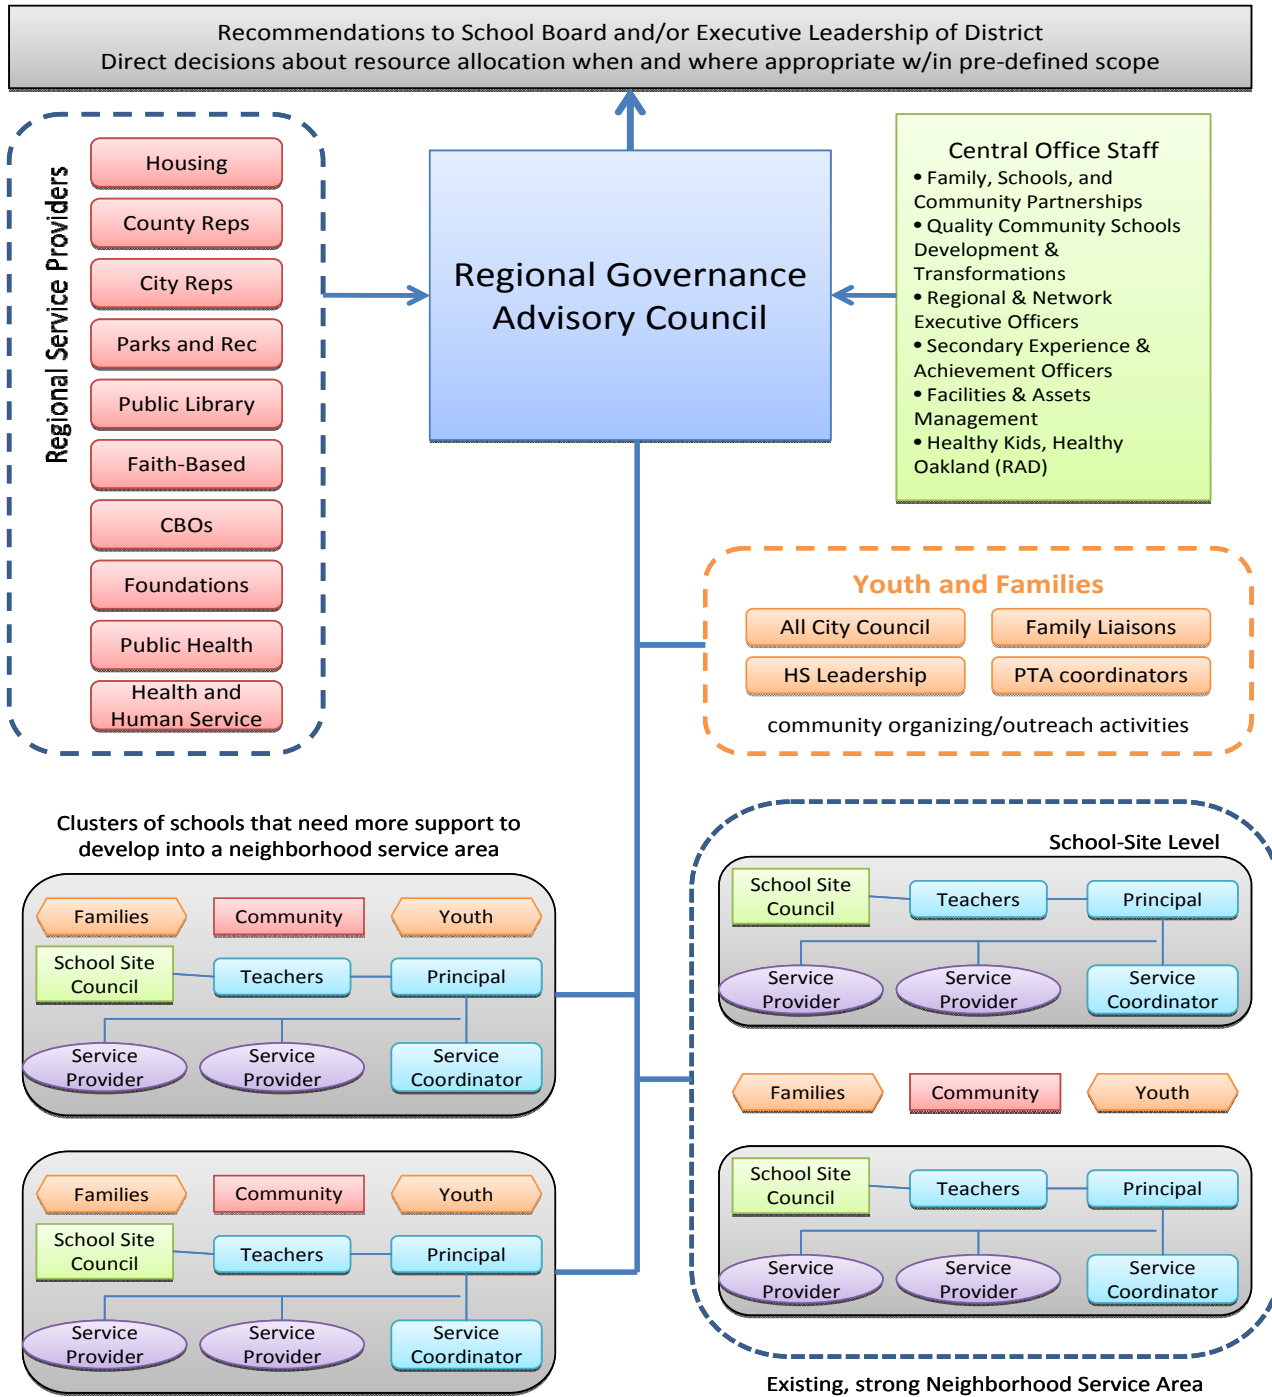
Recommendations to School Board and/or Executive Leadership of District
Direct decisions about resource allocation when and where appropriate w/in pre-defined scope

Regional Service Providers

Housing
County Reps
City Reps
Parks and Rec
Public Library
Faith-Based
CBOs
Foundations
Public Health
Health and Human Service

Regional Governance Advisory Council

Central Office Staff
• Family, Schools, and Community Partnerships
• Quality Community Schools Development & Transformations
• Regional & Network Executive Officers
• Secondary Experience & Achievement Officers
• Facilities & Assets Management
• Healthy Kids, Healthy Oakland (RAD)

Youth and Families
All City Council
Family Liaisons
HS Leadership
PTA coordinators
community organizing/outreach activities

Clusters of schools that need more support to develop into a neighborhood service area

Families
Community
Youth
School Site Council
Teachers
Principal
Service Provider
Service Provider
Service Coordinator

Families
Community
Youth
School Site Council
Teachers
Principal
Service Provider
Service Provider
Service Coordinator

School-Site Level
School Site Council
Teachers
Principal
Service Provider
Service Provider
Service Coordinator

Families
Community
Youth

School Site Council
Teachers
Principal
Service Provider
Service Provider
Service Coordinator

Existing, strong Neighborhood Service Area